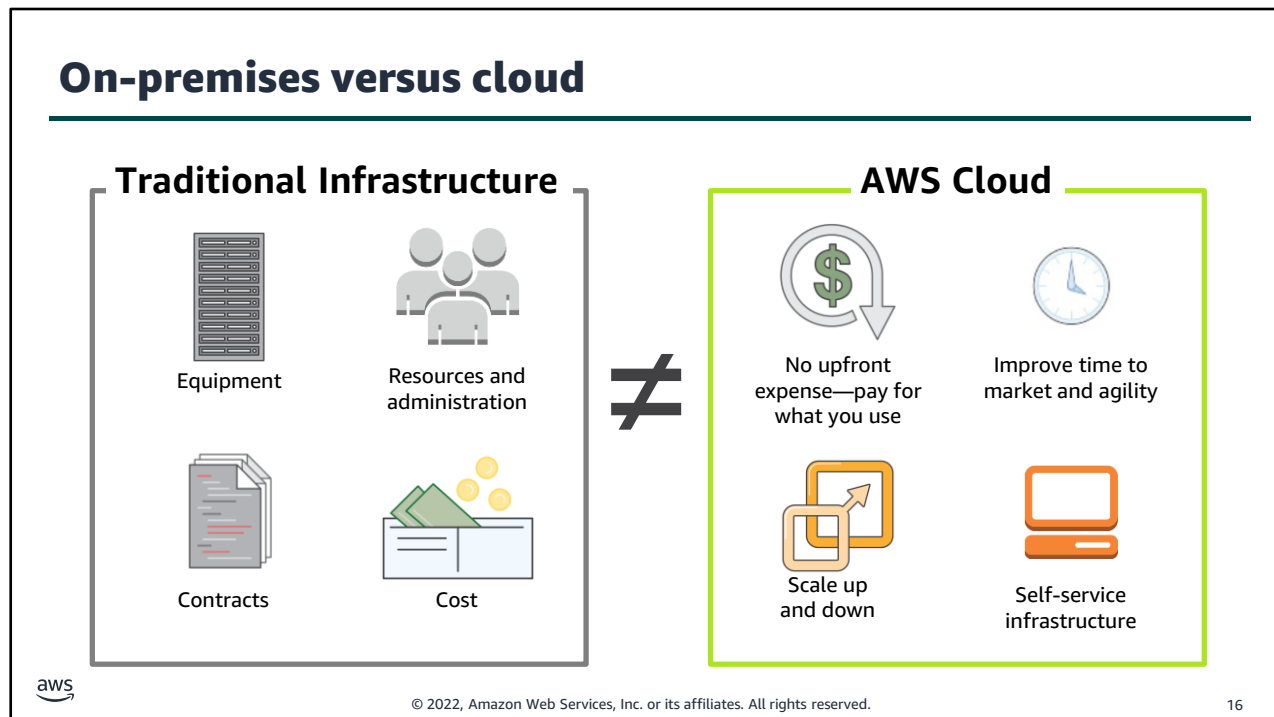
On-premises versus cloud

Traditional Infrastructure

Equipment

Resources and administration

Contracts

Cost

$\neq$

AWS Cloud

No upfront expense—pay for what you use

Improve time to market and agility

Scale up and down

Self-service infrastructure

aws

© 2022, Amazon Web Services, Inc. or its affiliates. All rights reserved.

16